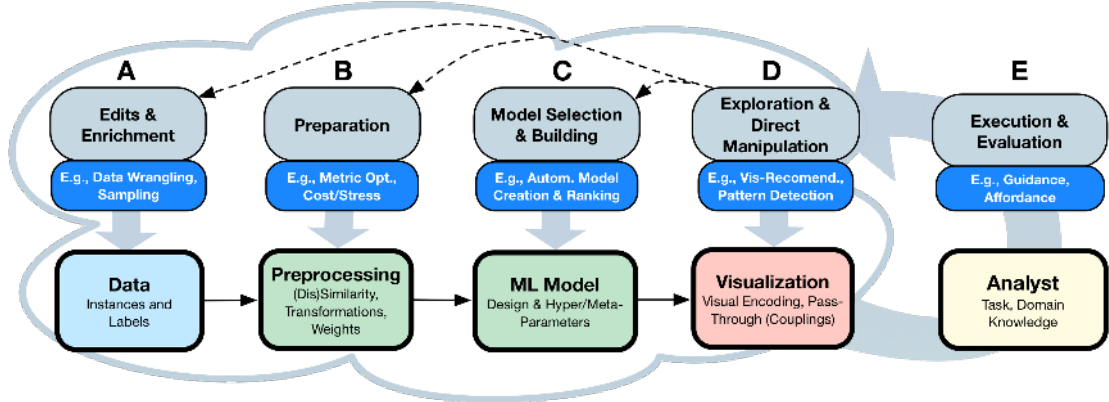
A

Edits & Enrichment

E.g., Data Wrangling, Sampling

B

Preparation

E.g., Metric Opt., Cost/Stress

C

Model Selection & Building

E.g., Autom. Model Creation & Ranking

D

Exploration & Direct Manipulation

E.g., Vis-Recomend., Pattern Detection

E

Execution & Evaluation

E.g., Guidance, Affordance

Data
Instances and Labels

Preprocessing
(Dis)Similarity, Transformations, Weights

ML Model
Design & Hyper/Meta-Parameters

Visualization
Visual Encoding, Pass-Through (Couplings)

Analyst
Task, Domain Knowledge